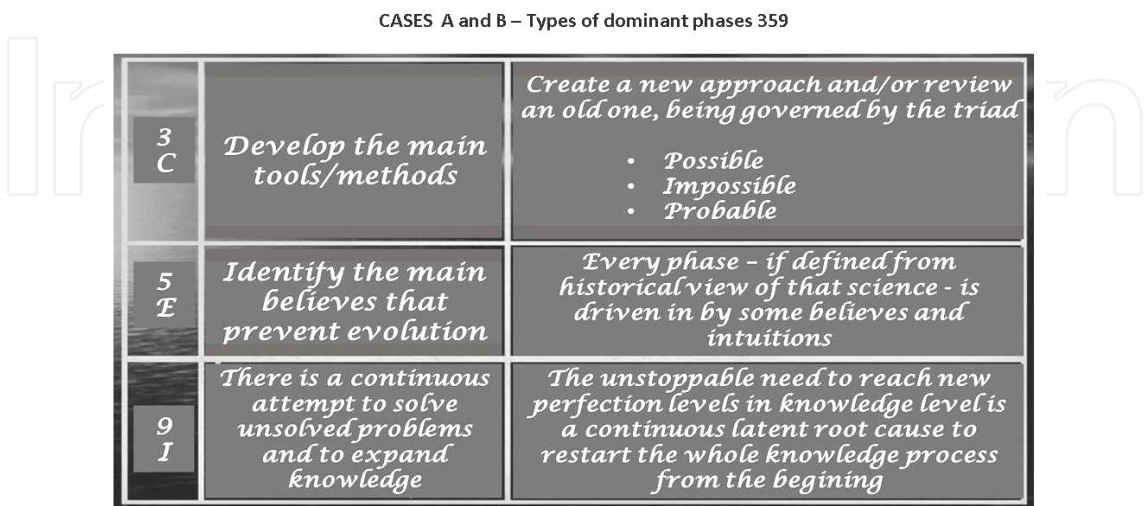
CASES A and B – Types of dominant phases 359

| | | |
|---|---|---|
| 3 C | Develop the main tools/methods | Create a new approach and/or review an old one, being governed by the triad<br>• Possible<br>• Impossible<br>• Probable |
| 5 E | Identify the main believes that prevent evolution | Every phase – if defined from historical view of that science - is driven in by some believes and intuitions |
| 9 I | There is a continuous attempt to solve unsolved problems and to expand knowledge | The unstoppable need to reach new perfection levels in knowledge level is a continuous latent root cause to restart the whole knowledge process from the begining |